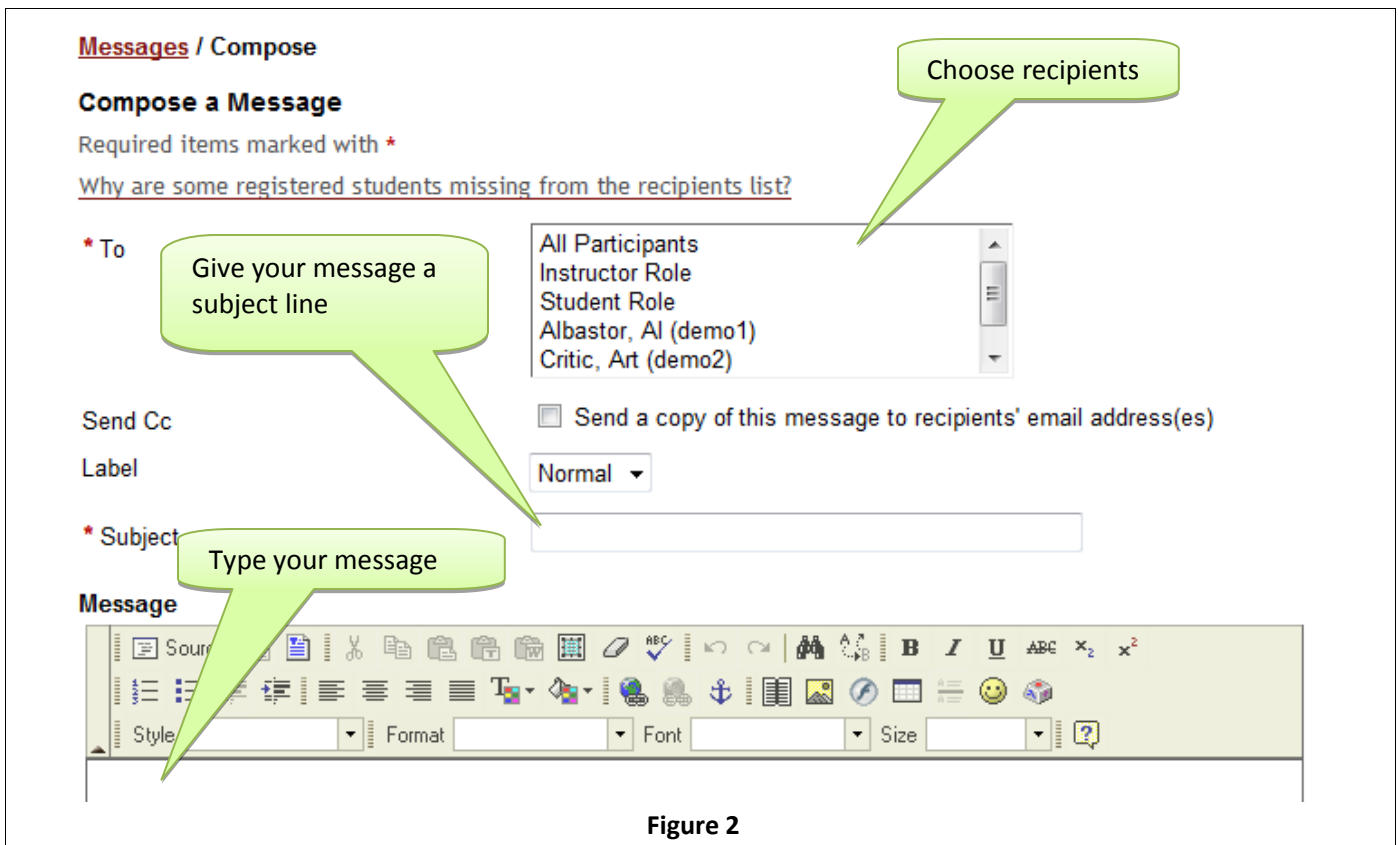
Messages / Compose

Choose recipients

Compose a Message

Required items marked with *

Why are some registered students missing from the recipients list?

* To

Give your message a subject line

All Participants
Instructor Role
Student Role
Albastor, Al (demo1)
Critic, Art (demo2)

Send Cc

Send a copy of this message to recipients' email address(es)

Label

Normal

* Subject

Type your message

Message

Sour

B I U ABC $x_2$ $x^2$

Style

Format

Font

Size

Figure 2